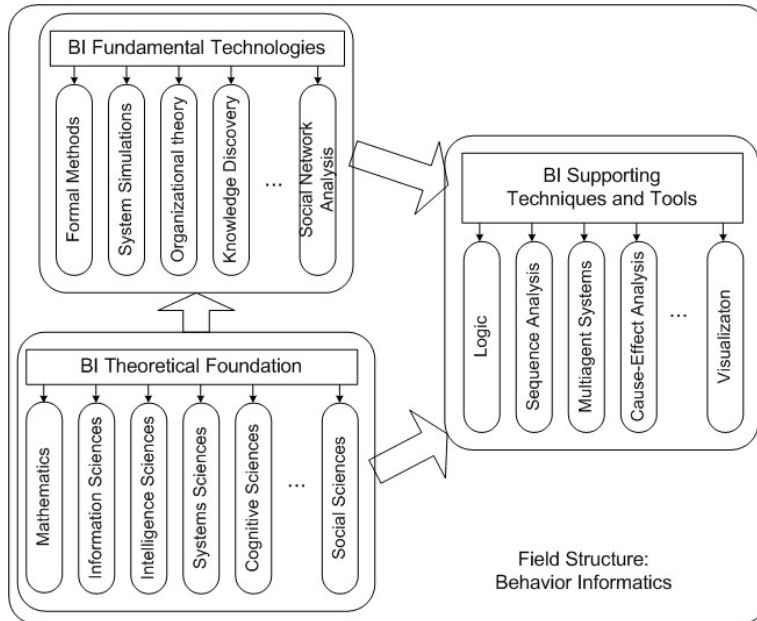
BI Fundamental Technologies

Formal Methods

System Simulations

Organizational theory

Knowledge Discovery

...

Social Network Analysis

BI Supporting Techniques and Tools

Logic

Sequence Analysis

Multiagent Systems

Cause-Effect Analysis

...

Visualizaton

BI Theoretical Foundation

Mathematics

Information Sciences

Intelligence Sciences

Systems Sciences

Cognitive Sciences

...

Social Sciences

Field Structure:
Behavior Informatics